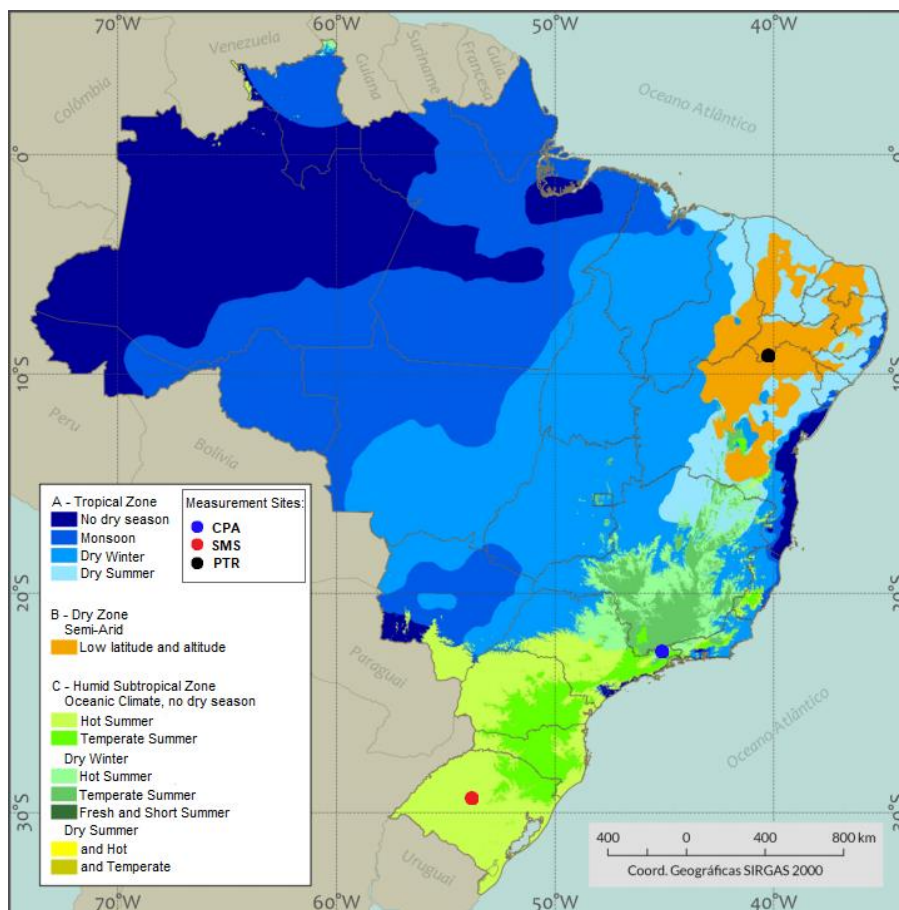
70°W 60°W 50°W 40°W

Venezuela
Guiana
Suriname
Guiana Francesa
Colômbia
Oceano Atlântico

0°
10°S
20°S
30°S

Peru
Bolivia
Paraguai
Uruguai
Oceano Atlântico

A - Tropical Zone
No dry season
Monsoon
Dry Winter
Dry Summer

Measurement Sites:
CPA
SMS
PTR

B - Dry Zone
Semi-Arid
Low latitude and altitude

C - Humid Subtropical Zone
Oceanic Climate, no dry season
Hot Summer
Temperate Summer
Dry Winter
Hot Summer
Temperate Summer
Fresh and Short Summer
Dry Summer
and Hot
and Temperate

400 0 400 800 km
Coord. Geográficas SIRGAS 2000

70°W 60°W 50°W 40°W